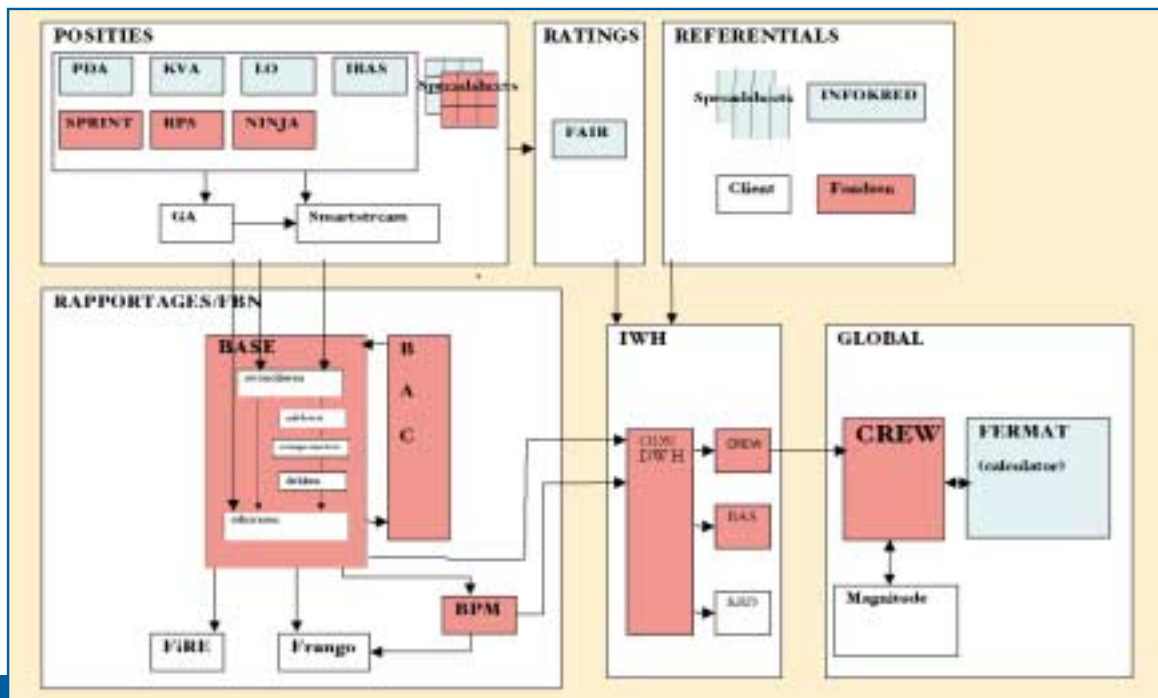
POSITIES

PDA

KVA

LO

IBAS

SPRINT

RPS

NINJA

Spreadsheets

GA

Smartstream

RATINGS

FAIR

REFERENTIALS

Spreadsheets

INFOKRED

Client

Fonden

RAPPORTAGES/FRN

BASE

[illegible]

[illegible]

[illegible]

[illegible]

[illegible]

B

A

C

FiRE

Frango

BPM

IWH

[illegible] DWH

CREW

BAS

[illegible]

GLOBAL

CREW

FERMAT

(calculator)

Magnitude